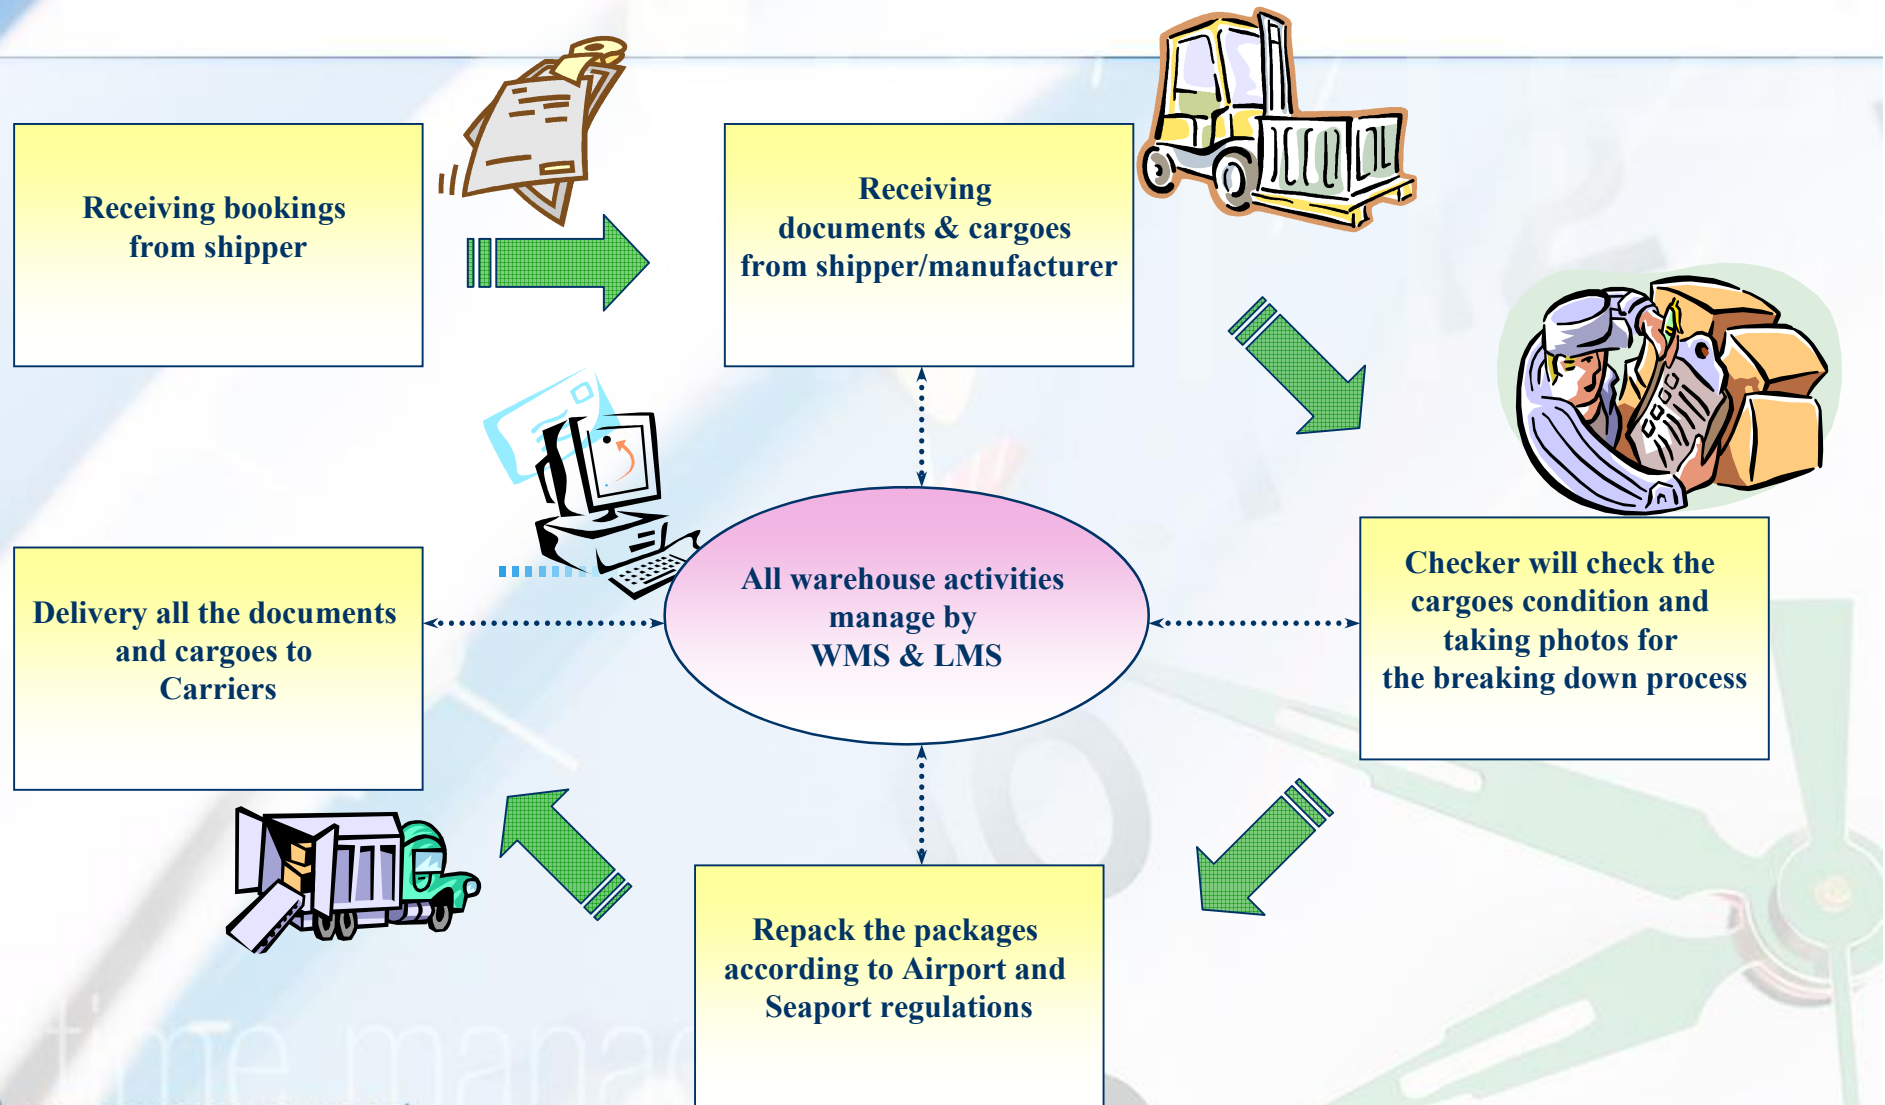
Receiving bookings from shipper

Receiving documents & cargoes from shipper/manufacturer

Checker will check the cargoes condition and taking photos for the breaking down process

All warehouse activities manage by WMS & LMS

Delivery all the documents and cargoes to Carriers

Repack the packages according to Airport and Seaport regulations

time manag